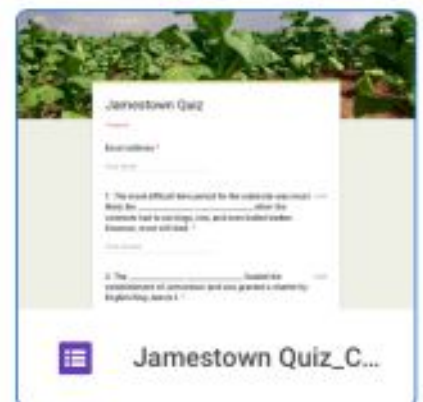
Jamestown Quiz

Email address *

Your email

1. The most difficult time period for the colonists was most likely the ________________ when the colonists had to eat dogs, rats, and even boiled leather. However, most still died. *

Your answer

2. The ________________ funded the establishment of Jamestown and was granted a charter by English King James I. *

Jamestown Quiz_C...